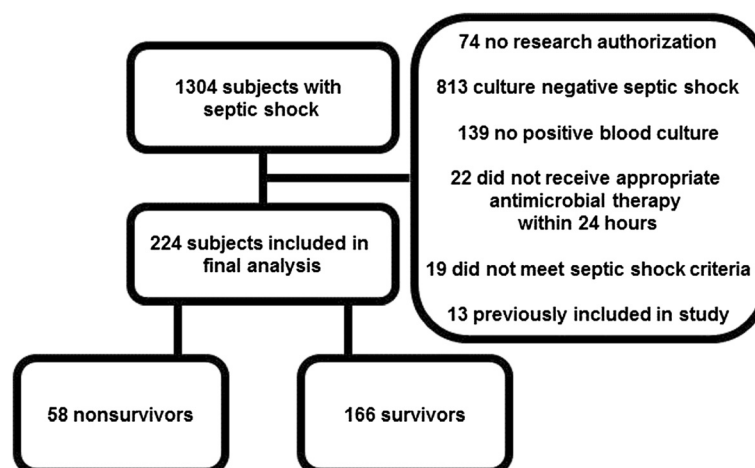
1304 subjects with septic shock

74 no research authorization

813 culture negative septic shock

139 no positive blood culture

22 did not receive appropriate antimicrobial therapy within 24 hours

19 did not meet septic shock criteria

13 previously included in study

224 subjects included in final analysis

58 nonsurvivors

166 survivors